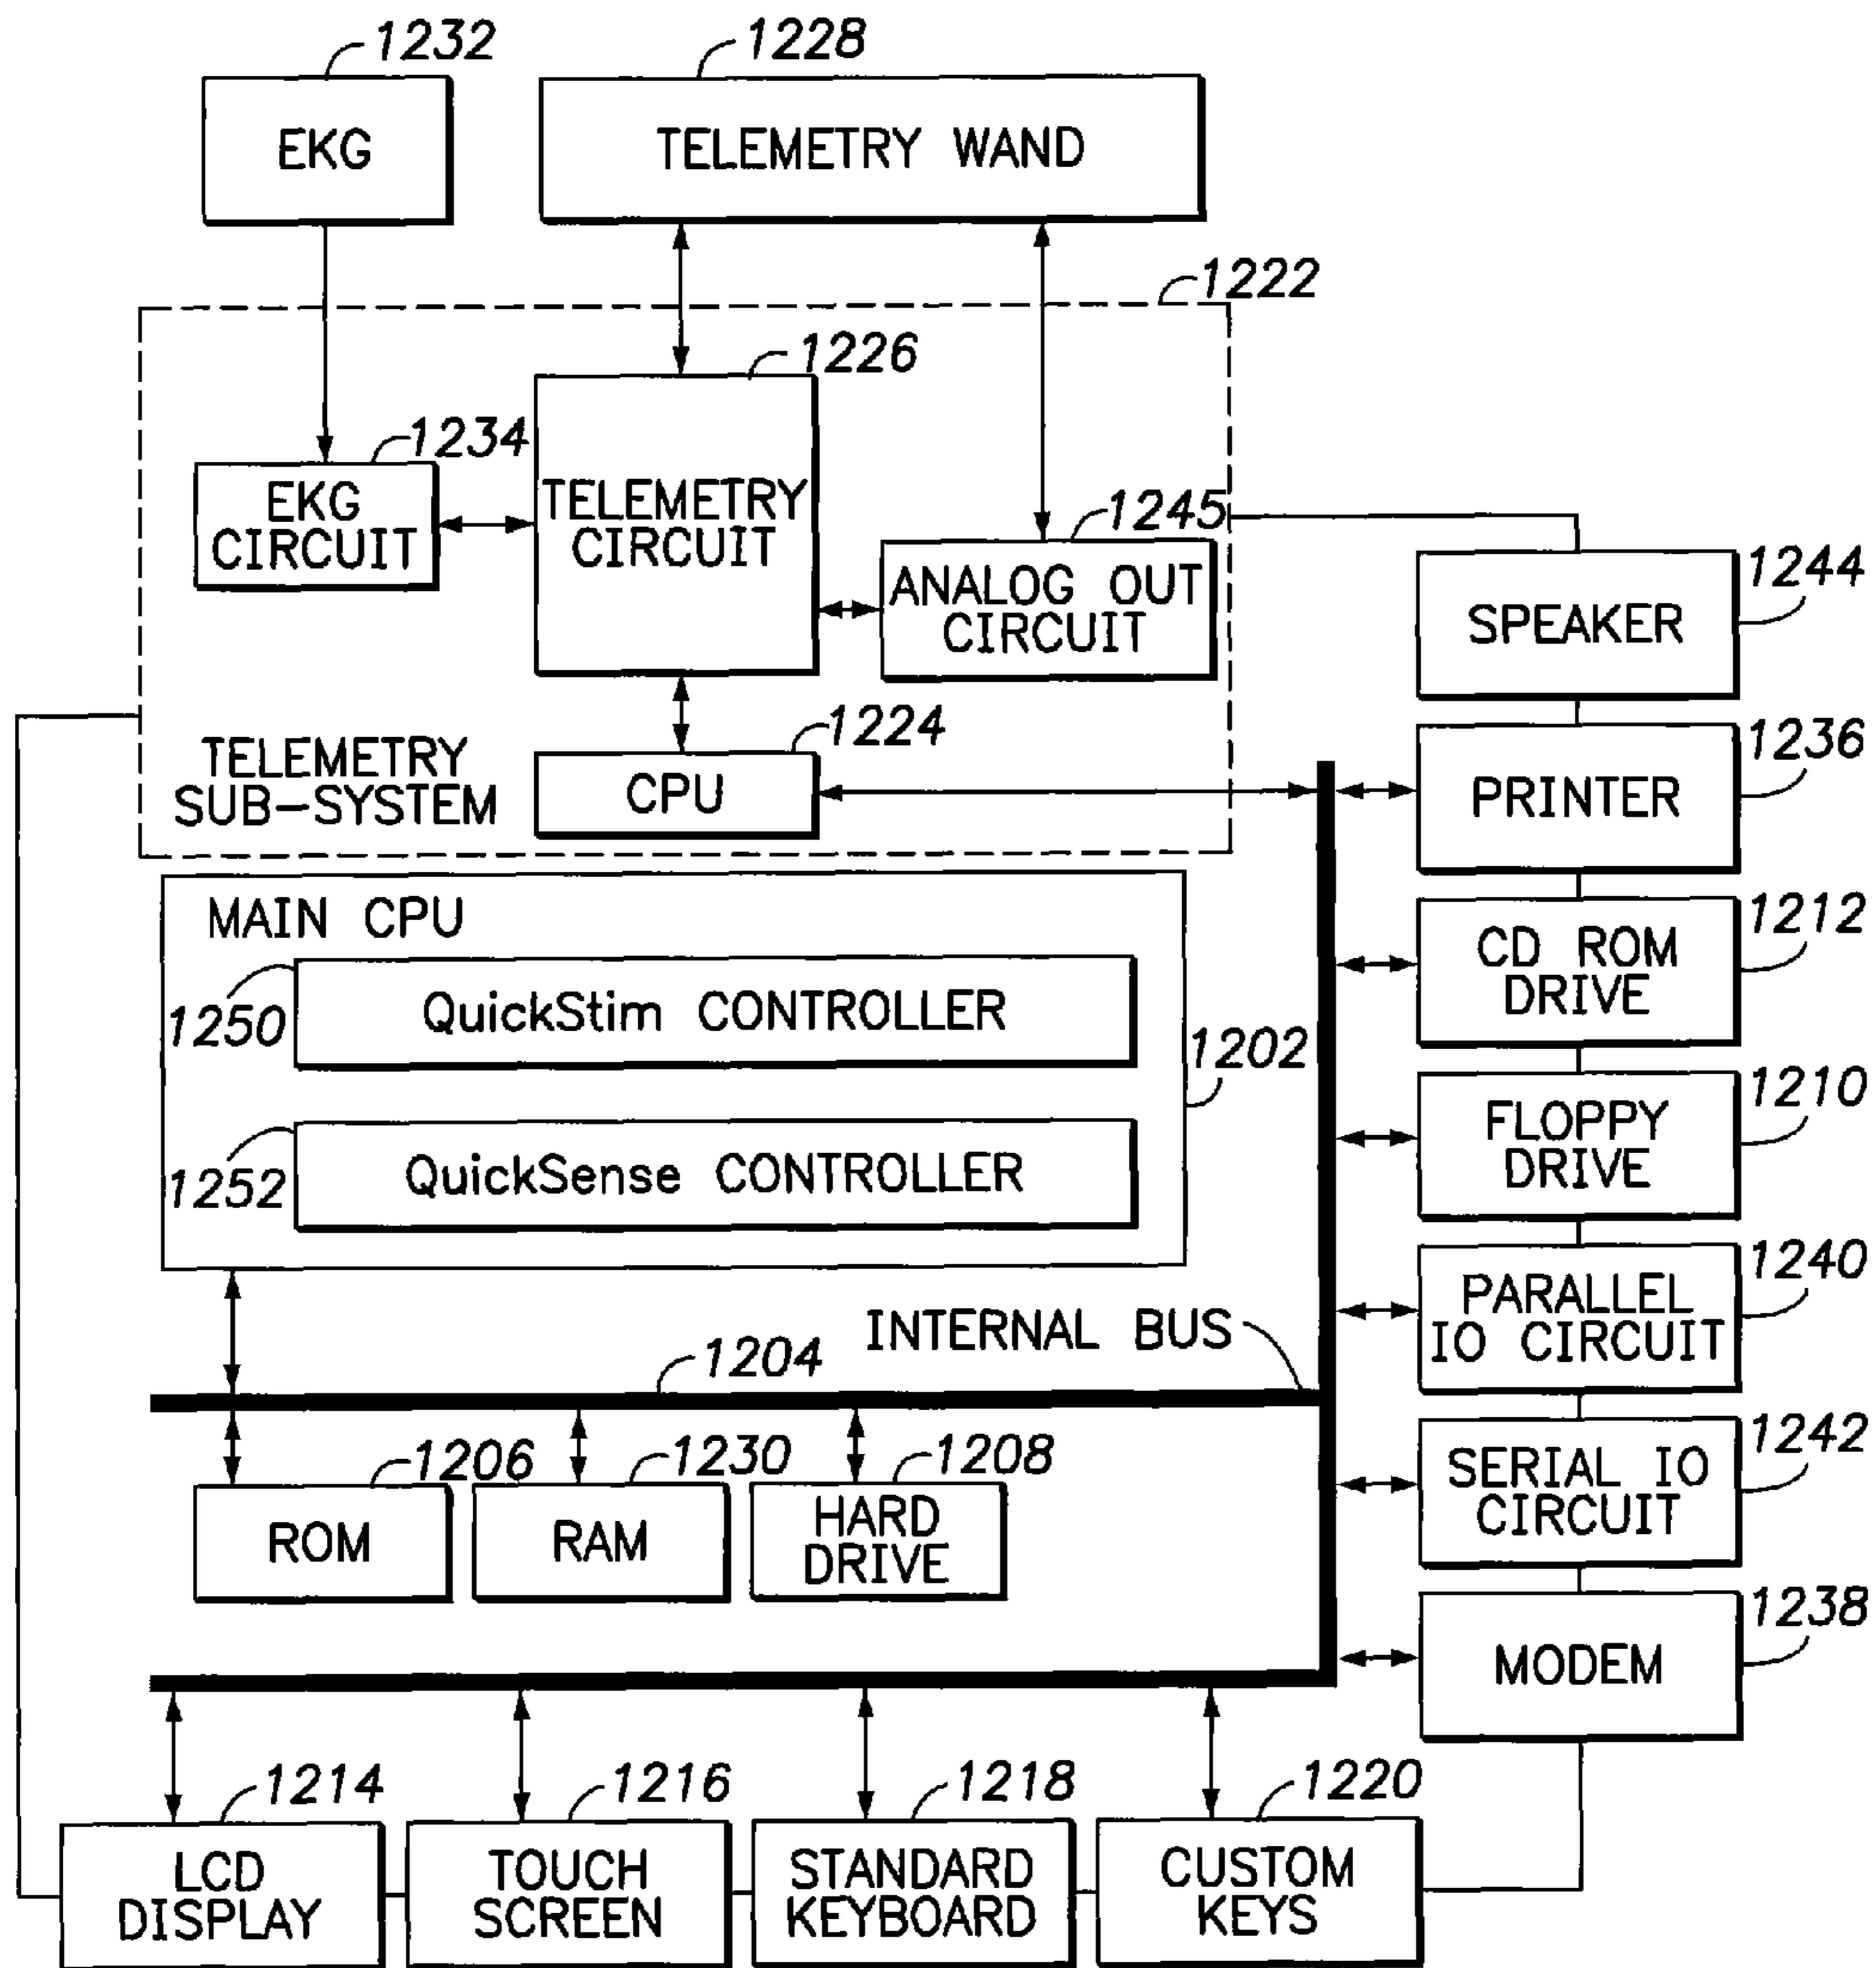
1232
EKG

1228
TELEMETRY WAND

1222

1226

1234
EKG CIRCUIT

TELEMETRY CIRCUIT

1245
ANALOG OUT CIRCUIT

1244
SPEAKER

1224
TELEMETRY SUB-SYSTEM
CPU

1236
PRINTER

MAIN CPU

1250
QuickStim CONTROLLER

1212
CD ROM DRIVE

1202

1252
QuickSense CONTROLLER

1210
FLOPPY DRIVE

1240
PARALLEL IO CIRCUIT

INTERNAL BUS
1204

1206
ROM

1230
RAM

1208
HARD DRIVE

1242
SERIAL IO CIRCUIT

1238
MODEM

1214
LCD DISPLAY

1216
TOUCH SCREEN

1218
STANDARD KEYBOARD

1220
CUSTOM KEYS